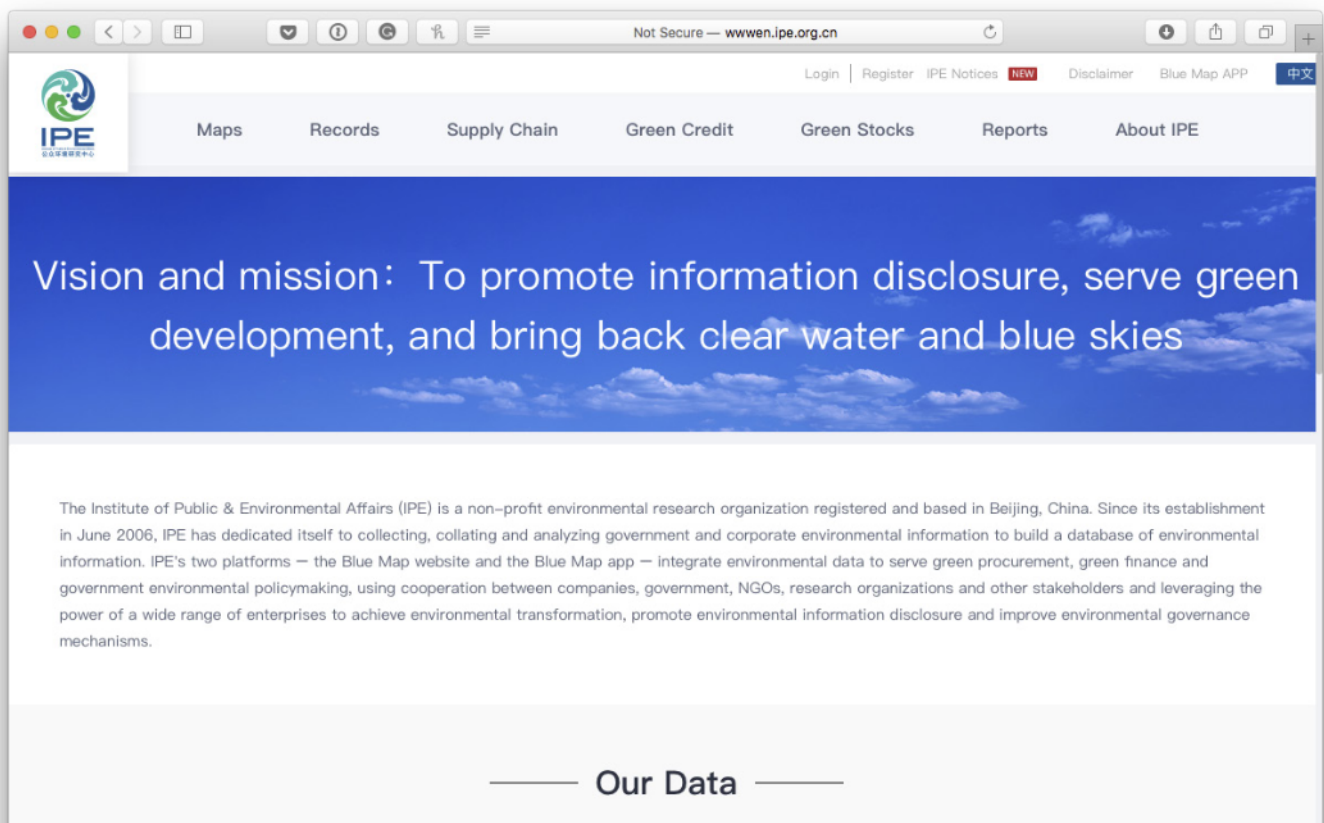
Not Secure — wwwen.ipe.org.cn

Login | Register IPE Notices NEW Disclaimer Blue Map APP 中文

IPE
公众环境研究中心

Maps Records Supply Chain Green Credit Green Stocks Reports About IPE

Vision and mission：To promote information disclosure, serve green development, and bring back clear water and blue skies

The Institute of Public & Environmental Affairs (IPE) is a non-profit environmental research organization registered and based in Beijing, China. Since its establishment in June 2006, IPE has dedicated itself to collecting, collating and analyzing government and corporate environmental information to build a database of environmental information. IPE's two platforms — the Blue Map website and the Blue Map app — integrate environmental data to serve green procurement, green finance and government environmental policymaking, using cooperation between companies, government, NGOs, research organizations and other stakeholders and leveraging the power of a wide range of enterprises to achieve environmental transformation, promote environmental information disclosure and improve environmental governance mechanisms.

Our Data